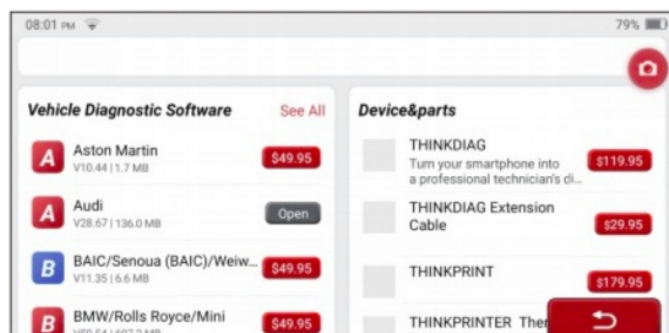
08:01 PM

79%

Vehicle Diagnostic Software

See All

A
Aston Martin
V10.44 | 1.7 MB
$49.95

A
Audi
V28.67 | 136.0 MB
Open

B
BAIC/Senoua (BAIC)/Weiw...
V11.35 | 6.6 MB
$49.95

B
BMW/Rolls Royce/Mini
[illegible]
$49.95

Device&parts

THINKDIAG
Turn your smartphone into a professional technician's di...
$119.95

THINKDIAG Extension Cable
$29.95

THINKPRINT
$179.95

THINKPRINTER The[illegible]